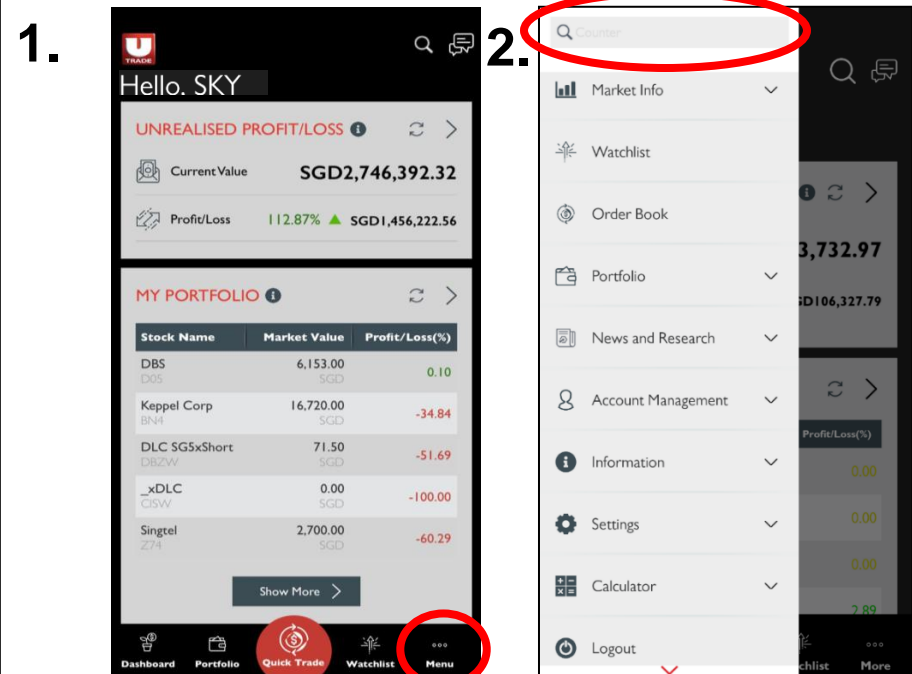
1.

U TRADE

Hello. SKY

UNREALISED PROFIT/LOSS

Current Value SGD2,746,392.32

Profit/Loss 112.87% SGD1,456,222.56

MY PORTFOLIO

| Stock Name | Market Value | Profit/Loss(%) |
|---|---|---|
| DBS D05 | 6,153.00 SGD | 0.10 |
| Keppel Corp BN4 | 16,720.00 SGD | -34.84 |
| DLC SG5xShort DBZW | 71.50 SGD | -51.69 |
| _xDLC CISW | 0.00 SGD | -100.00 |
| Singtel Z74 | 2,700.00 SGD | -60.29 |

Show More

Dashboard Portfolio Quick Trade Watchlist Menu

2.

Counter

Market Info

Watchlist

Order Book

Portfolio

News and Research

Account Management

Information

Settings

Calculator

Logout

3,732.97

D106,327.79

Profit/Loss(%)

0.00

0.00

0.00

2.89

tchlist More